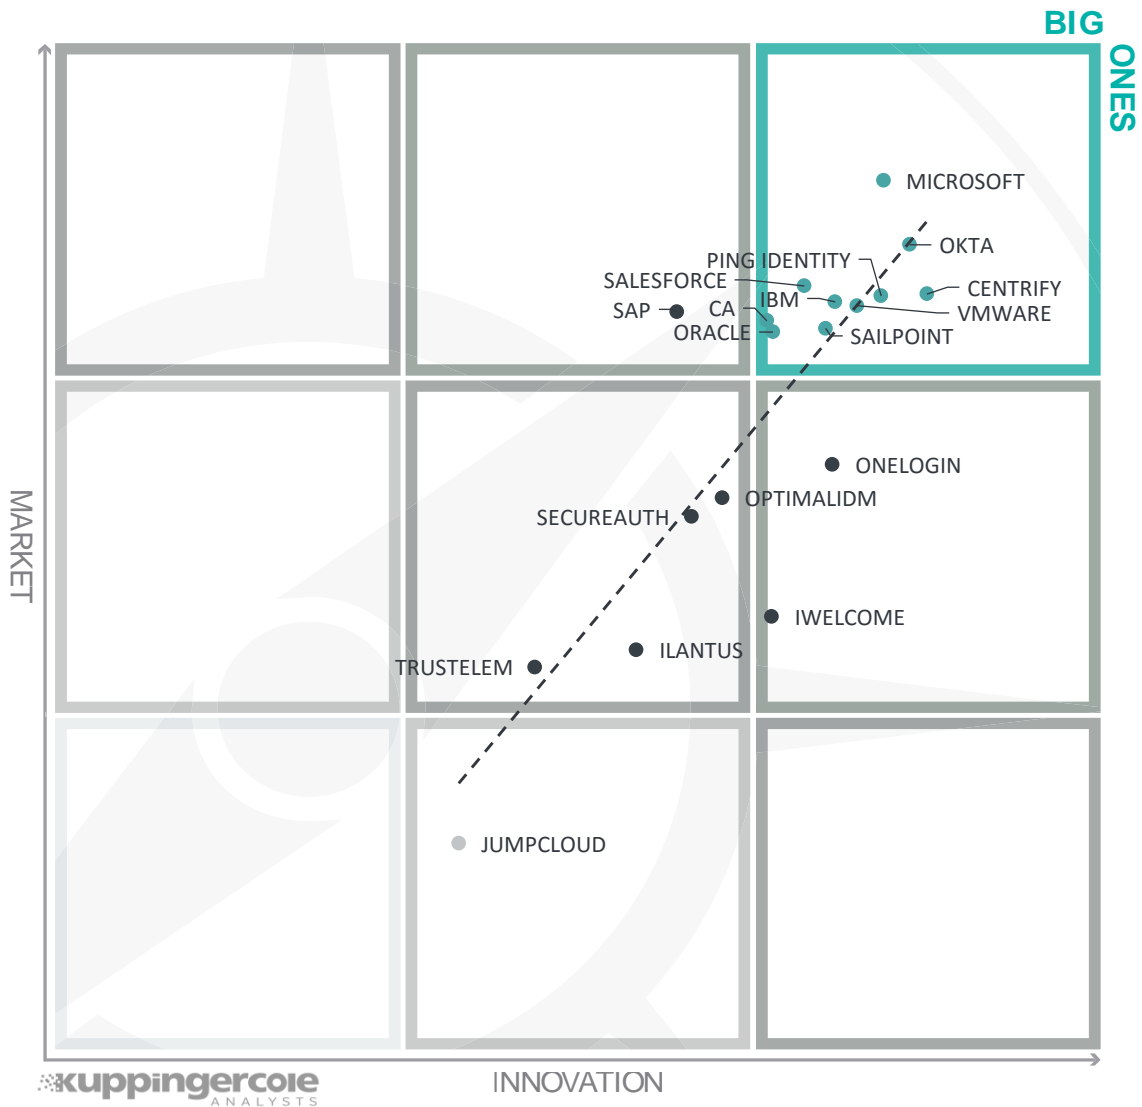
BIG ONES

MICROSOFT
OKTA
PING IDENTITY
SALESFORCE
CENTRIFY
IBM
SAP
CA
VMWARE
ORACLE
SAILPOINT

ONELOGIN
OPTIMALIDM
SECUREAUTH
IWELCOME
ILANTUS
TRUSTELEM

JUMPCLOUD

MARKET

INNOVATION

kuppingercole ANALYSTS